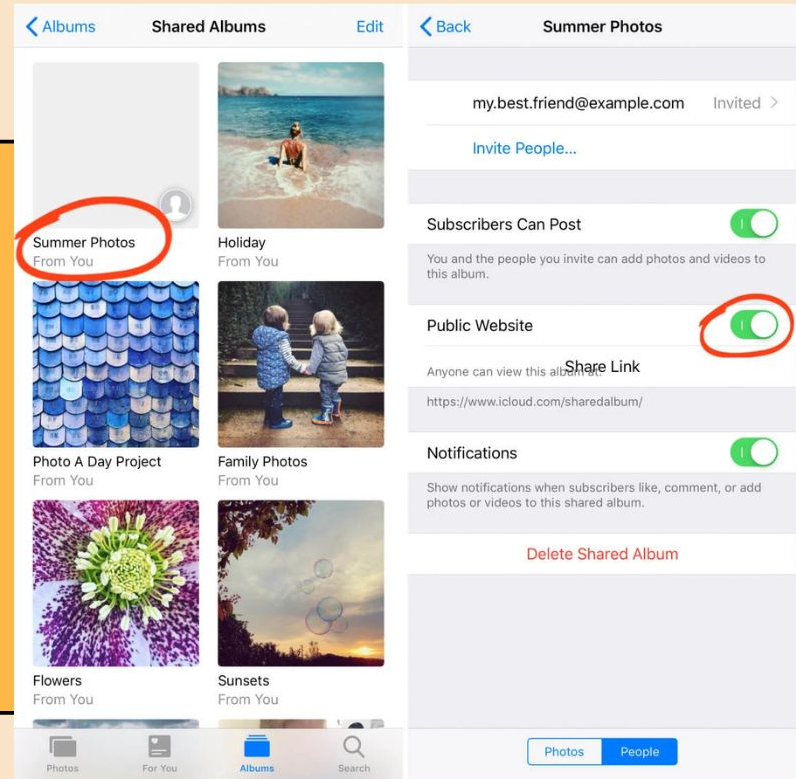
< Albums
Shared Albums
Edit

Summer Photos
From You

Holiday
From You

Photo A Day Project
From You

Family Photos
From You

Flowers
From You

Sunsets
From You

Photos
For You
Albums
Search

< Back
Summer Photos

my.best.friend@example.com
Invited >

Invite People...

Subscribers Can Post

You and the people you invite can add photos and videos to this album.

Public Website

Anyone can view this album at: Share Link

https://www.icloud.com/sharedalbum/

Notifications

Show notifications when subscribers like, comment, or add photos or videos to this shared album.

Delete Shared Album

Photos
People